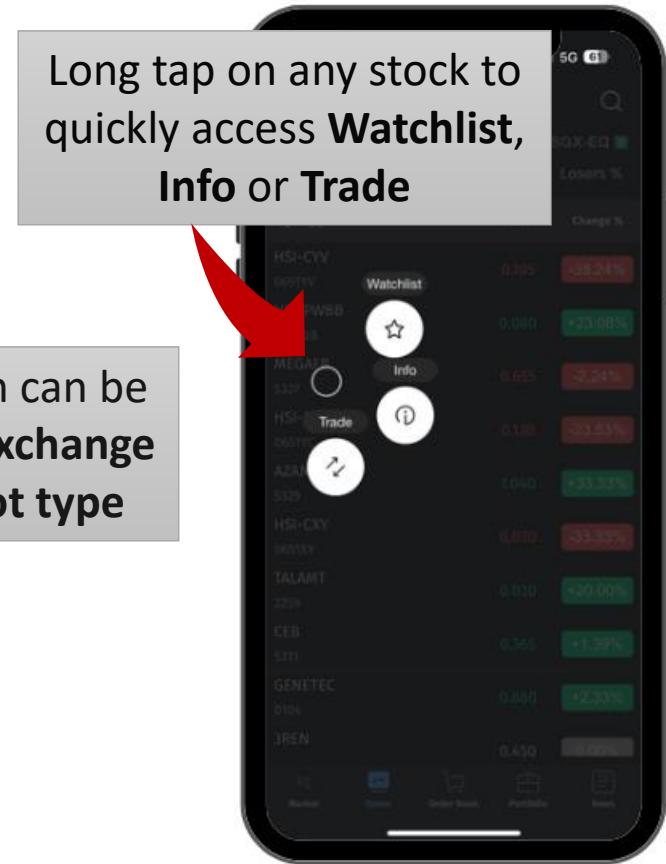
Long tap on any stock to quickly access **Watchlist**, **Info** or **Trade**

n can be
xchange
ot type

5G 61

BOX-EQ

Losers %

Change %

HSI-CYV
0657XV
0.105
-38.24%

Watchlist

PWBB
0.080
+23.08%

MEGATR
5327
0.655
-2.24%

Info

HSI-
0.130
-33.63%

Trade

AZAM
5329
1.040
+33.33%

HSI-CXY
0.020
-33.33%

TALAMT
2259
0.010
+20.00%

CEB
5311
0.365
+1.39%

GENETEC
0104
0.880
+2.33%

3REN
0.450
0.00%

Market
Screen
Order Book
Portfolio
News